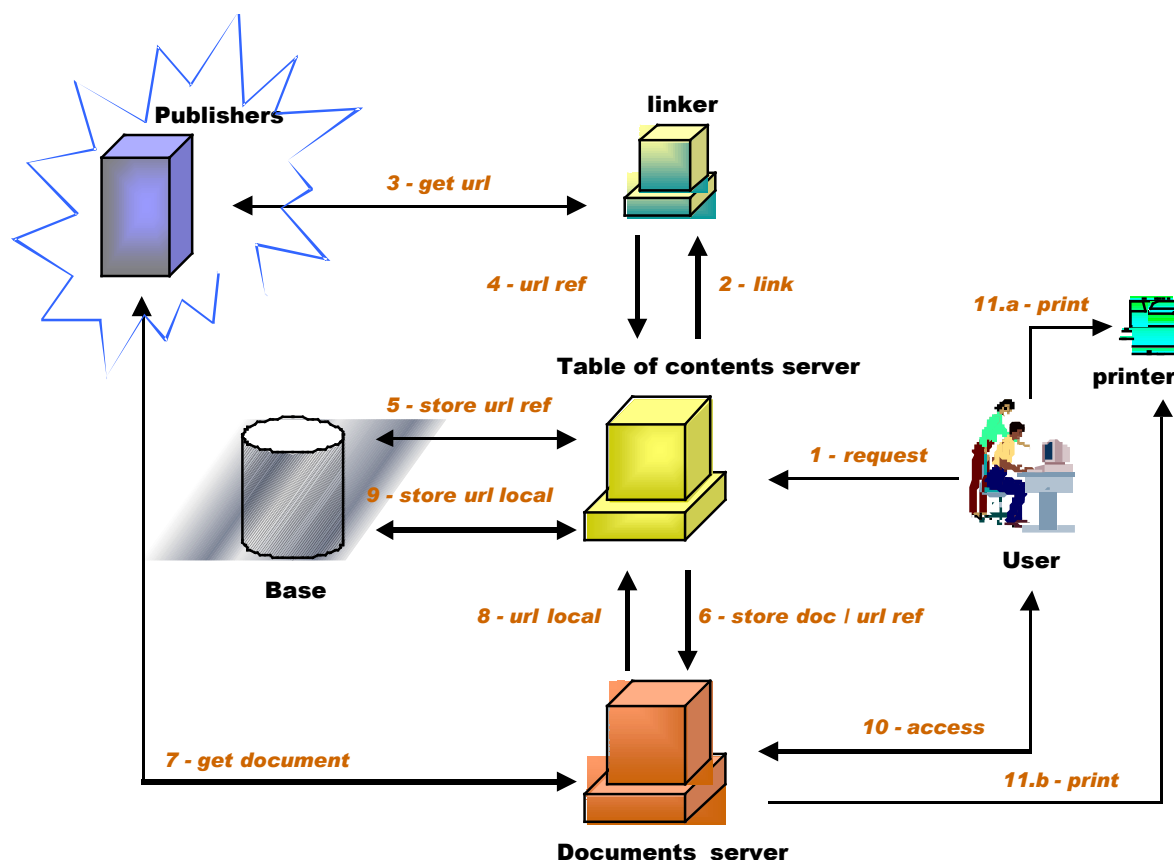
Publishers

linker

3 - get url

4 - url ref

2 - link

11.a - print

Table of contents server

printer

5 - store url ref

1 - request

9 - store url local

User

Base

8 - url local

6 - store doc / url ref

10 - access

7 - get document

11.b - print

Documents server